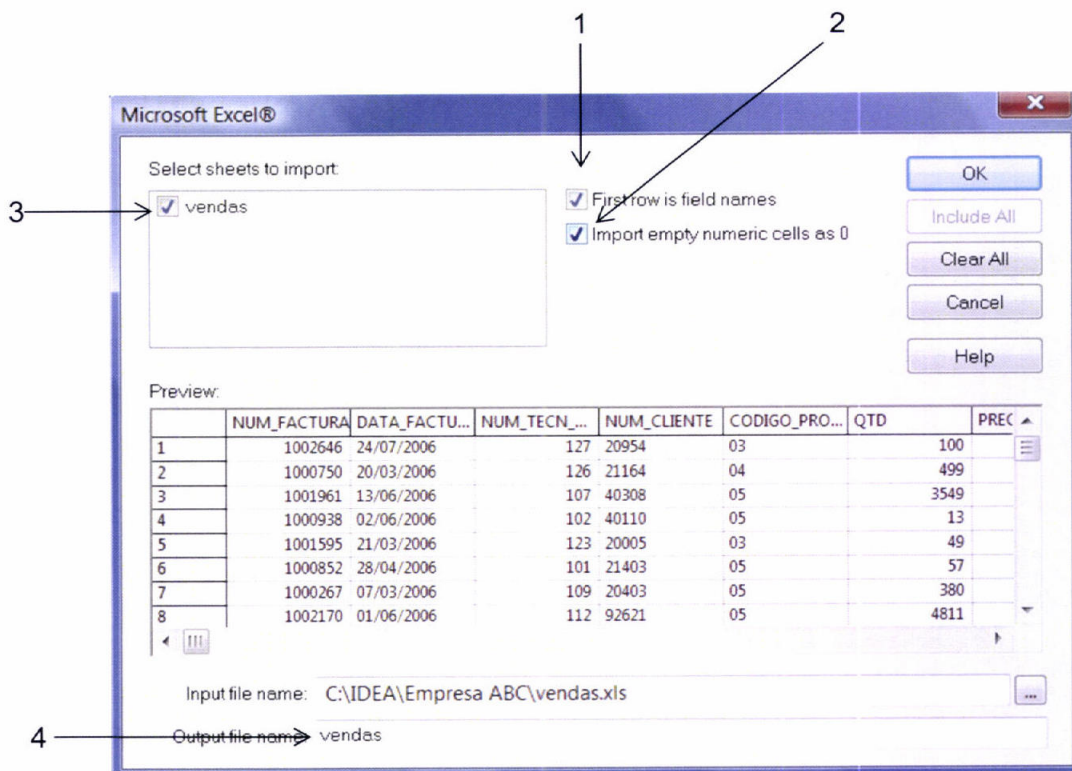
1

2

Microsoft Excel®

Select sheets to import:

3

vendas

First row is field names

Import empty numeric cells as 0

OK

Include All

Clear All

Cancel

Help

Preview:

| | NUM_FACTURA | DATA_FACTU... | NUM_TECN_... | NUM_CLIENTE | CODIGO_PRO... | QTD | PREC |
|---|---|---|---|---|---|---|---|
| 1 | 1002646 | 24/07/2006 | 127 | 20954 | 03 | 100 | |
| 2 | 1000750 | 20/03/2006 | 126 | 21164 | 04 | 499 | |
| 3 | 1001961 | 13/06/2006 | 107 | 40308 | 05 | 3549 | |
| 4 | 1000938 | 02/06/2006 | 102 | 40110 | 05 | 13 | |
| 5 | 1001595 | 21/03/2006 | 123 | 20005 | 03 | 49 | |
| 6 | 1000852 | 28/04/2006 | 101 | 21403 | 05 | 57 | |
| 7 | 1000267 | 07/03/2006 | 109 | 20403 | 05 | 380 | |
| 8 | 1002170 | 01/06/2006 | 112 | 92621 | 05 | 4811 | |

Input file name: C:\IDEA\Empresa ABC\vendas.xls

...

4

Output file name: vendas